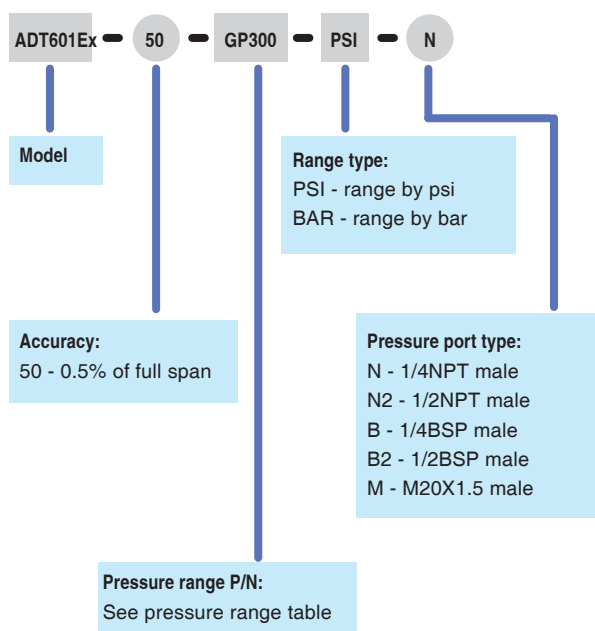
ADT601Ex - 50 - GP300 - PSI - N

Model

Range type:
PSI - range by psi
BAR - range by bar

Accuracy:
50 - 0.5% of full span

Pressure port type:
N - 1/4NPT male
N2 - 1/2NPT male
B - 1/4BSP male
B2 - 1/2BSP male
M - M20X1.5 male

Pressure range P/N:
See pressure range table